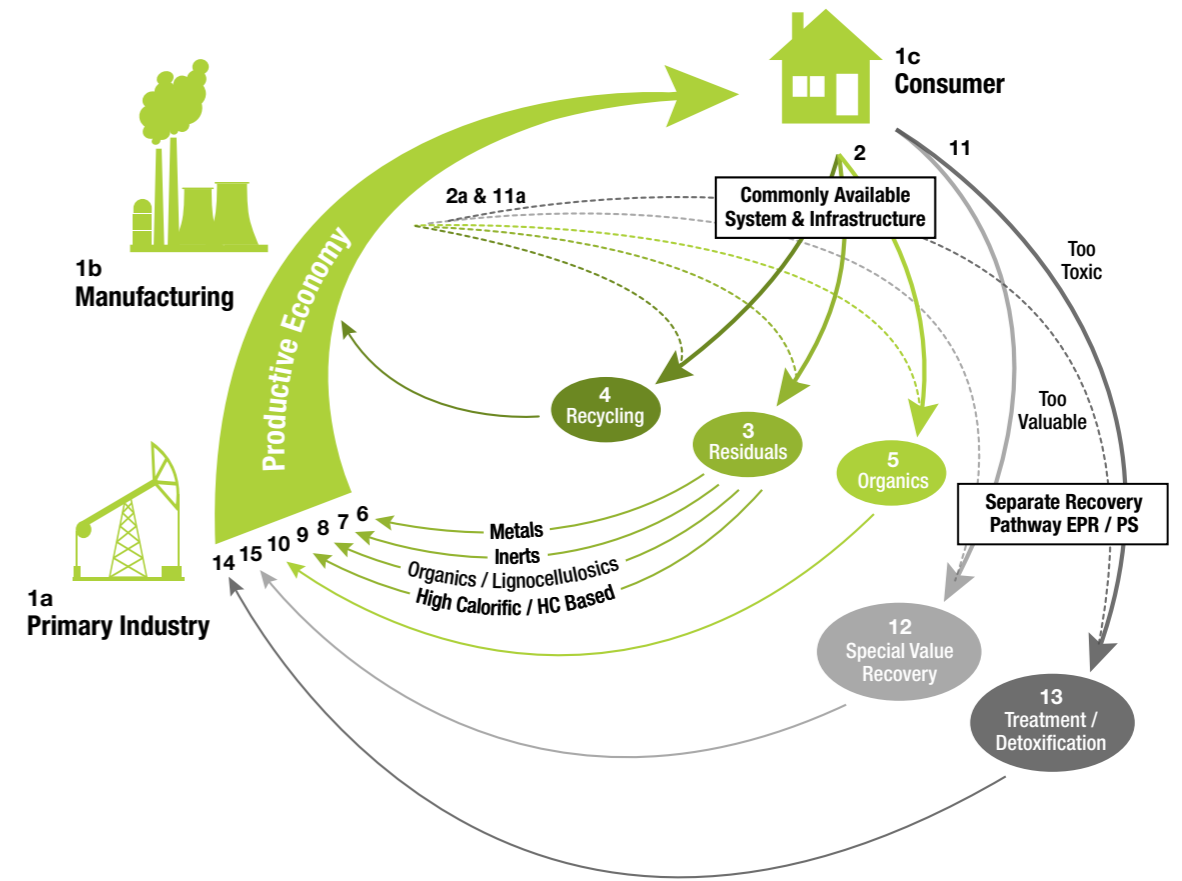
1c
Consumer

1b
Manufacturing

Productive Economy

2

11

2a & 11a

Commonly Available System & Infrastructure

Too Toxic

Too Valuable

4
Recycling

3
Residuals

5
Organics

Separate Recovery Pathway EPR / PS

14 15 10 9 8 7 6

Metals

Inerts

Organics / Lignocellulosics

High Calorific / HC Based

1a
Primary Industry

12
Special Value Recovery

13
Treatment / Detoxification